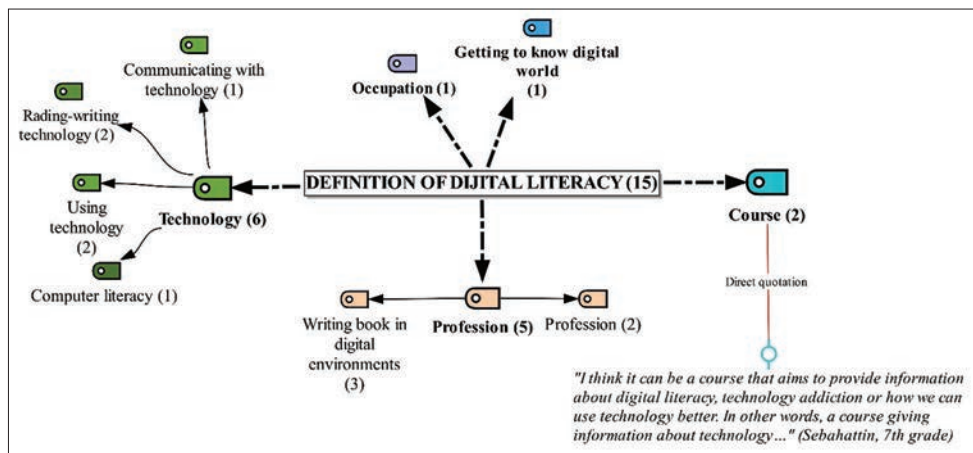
Communicating with technology (1)

Rading-writing technology (2)

Using technology (2)

Technology (6)

Computer literacy (1)

Occupation (1)

Getting to know digital world (1)

DEFINITION OF DIJITAL LITERACY (15)

Course (2)

Direct quotation

Writing book in digital environments (3)

Profession (5)

Profession (2)

"I think it can be a course that aims to provide information about digital literacy, technology addiction or how we can use technology better. In other words, a course giving information about technology…" (Sebahattin, 7th grade)